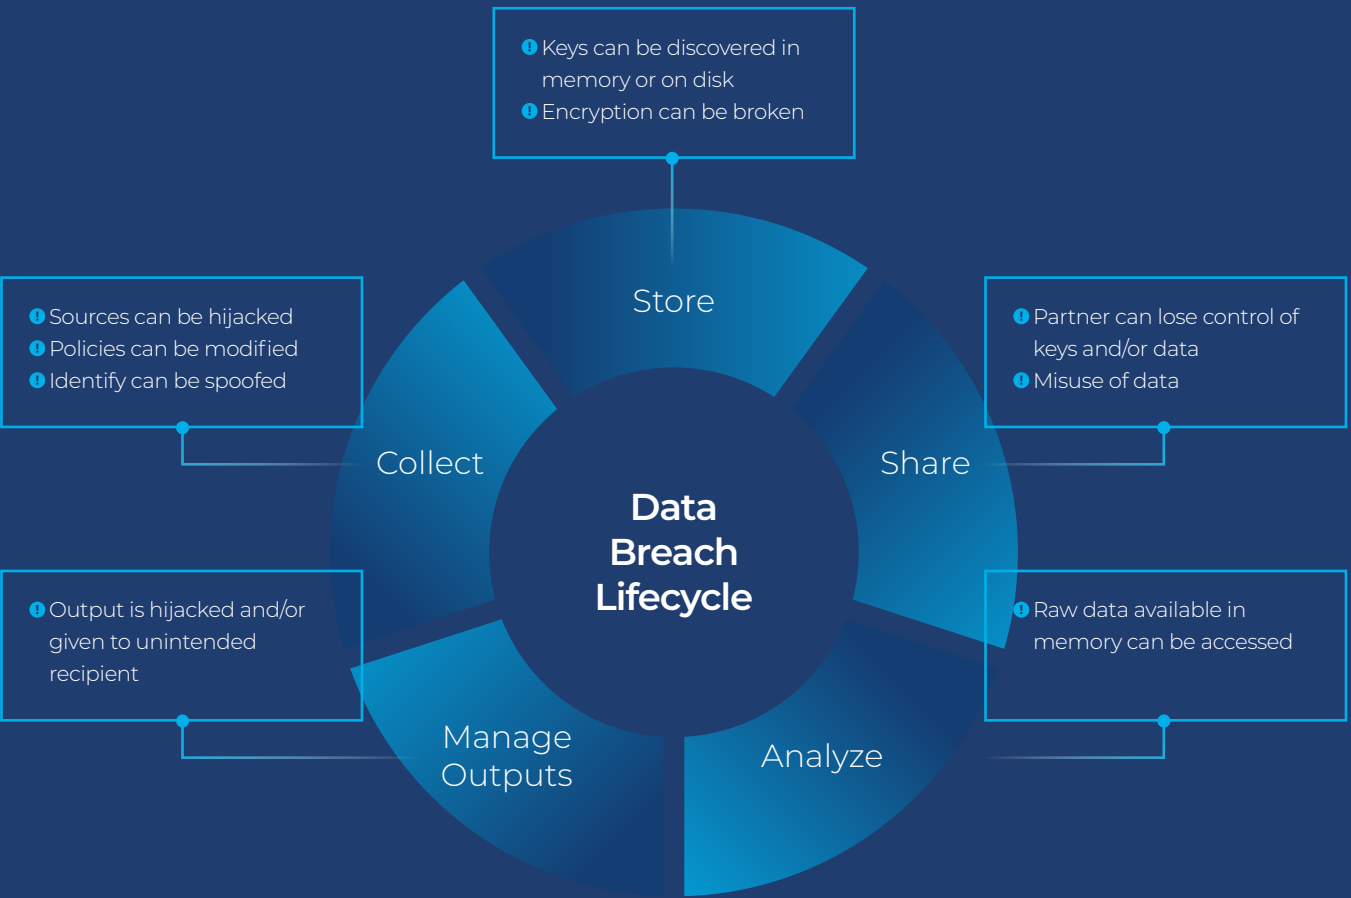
Keys can be discovered in memory or on disk
Encryption can be broken

Sources can be hijacked
Policies can be modified
Identify can be spoofed

Partner can lose control of keys and/or data
Misuse of data

Output is hijacked and/or given to unintended recipient

Raw data available in memory can be accessed

Store

Collect

Share

Data Breach Lifecycle

Manage Outputs

Analyze